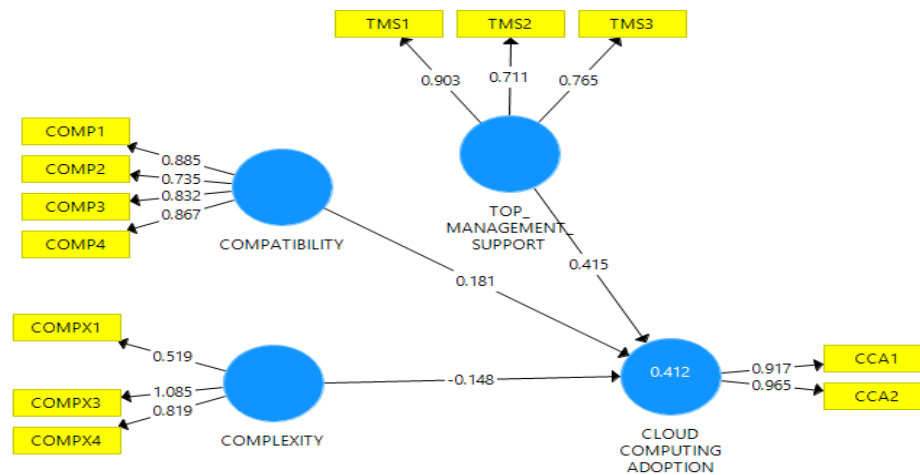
TMS1
TMS2
TMS3
0.903
0.711
0.765
COMP1
COMP2
COMP3
COMP4
0.885
0.735
0.832
0.867
COMPATIBILITY
TOP_
MANAGEMENT_
SUPPORT
0.415
0.181
COMPX1
COMPX3
COMPX4
0.519
1.085
0.819
COMPLEXITY
-0.148
0.412
CLOUD
COMPUTING
ADOPTION
0.917
0.965
CCA1
CCA2